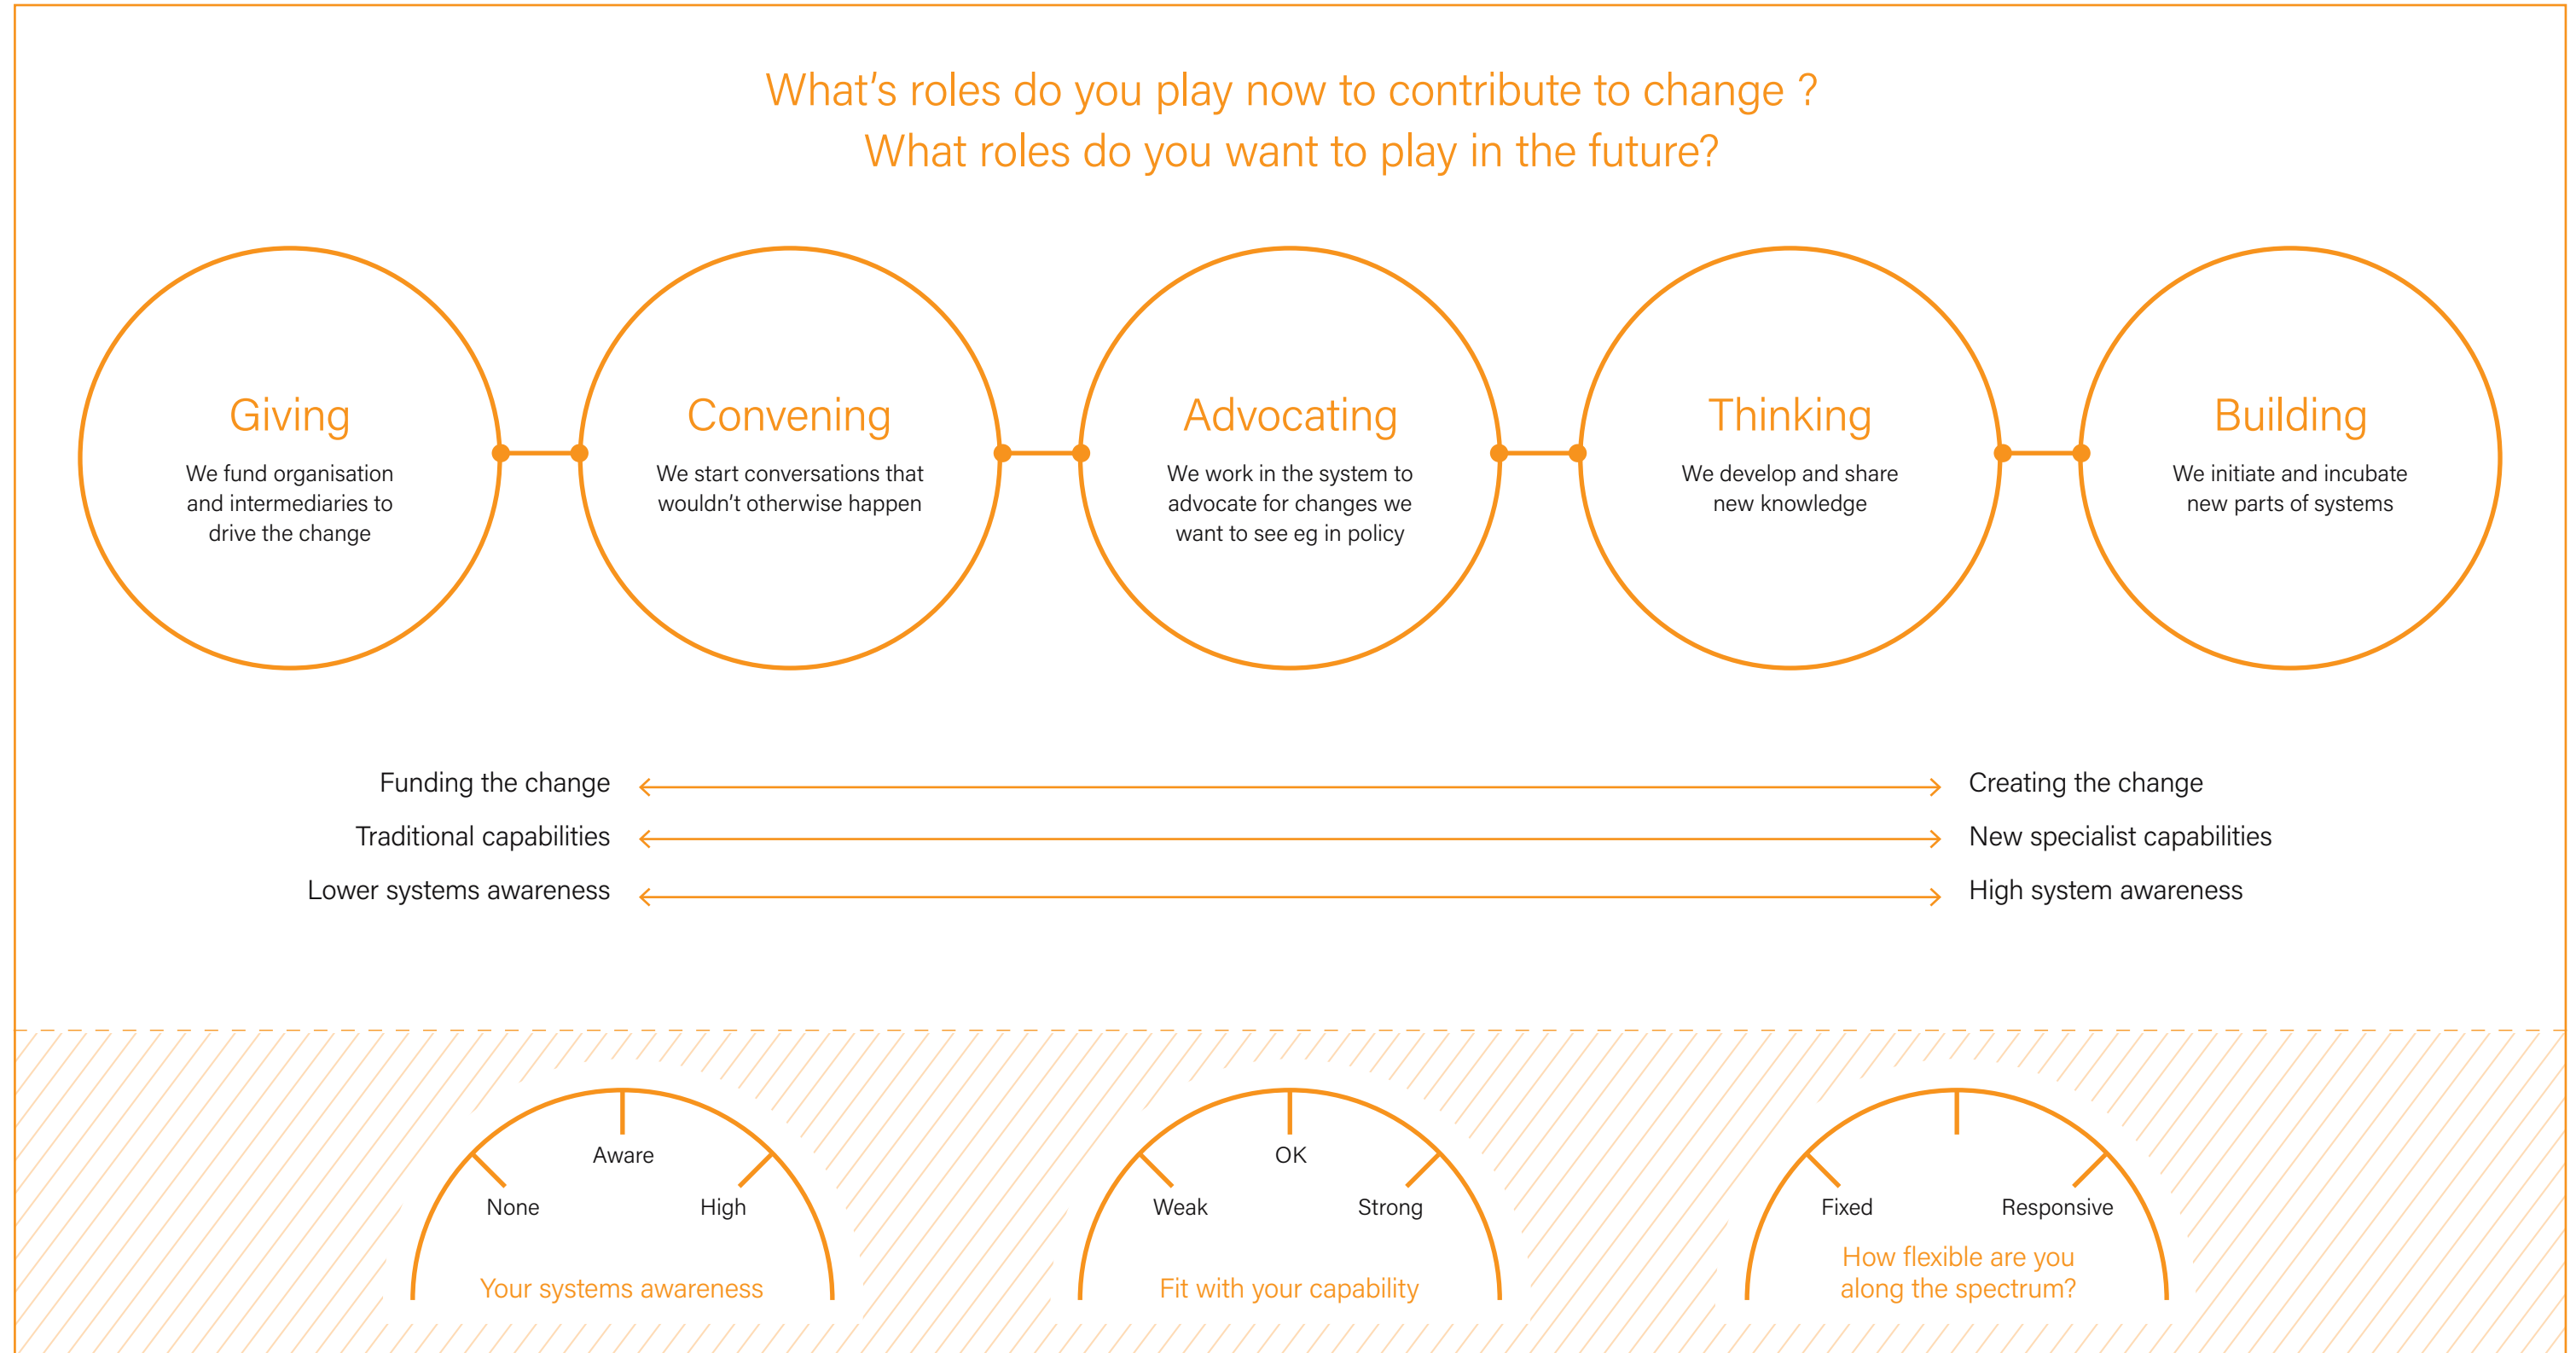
What’s roles do you play now to contribute to change ?
What roles do you want to play in the future?

Giving
We fund organisation and intermediaries to drive the change

Convening
We start conversations that wouldn’t otherwise happen

Advocating
We work in the system to advocate for changes we want to see eg in policy

Thinking
We develop and share new knowledge

Building
We initiate and incubate new parts of systems

Funding the change ⟷ Creating the change

Traditional capabilities ⟷ New specialist capabilities

Lower systems awareness ⟷ High system awareness

Aware
None
High
Your systems awareness

OK
Weak
Strong
Fit with your capability

Fixed
Responsive
How flexible are you along the spectrum?